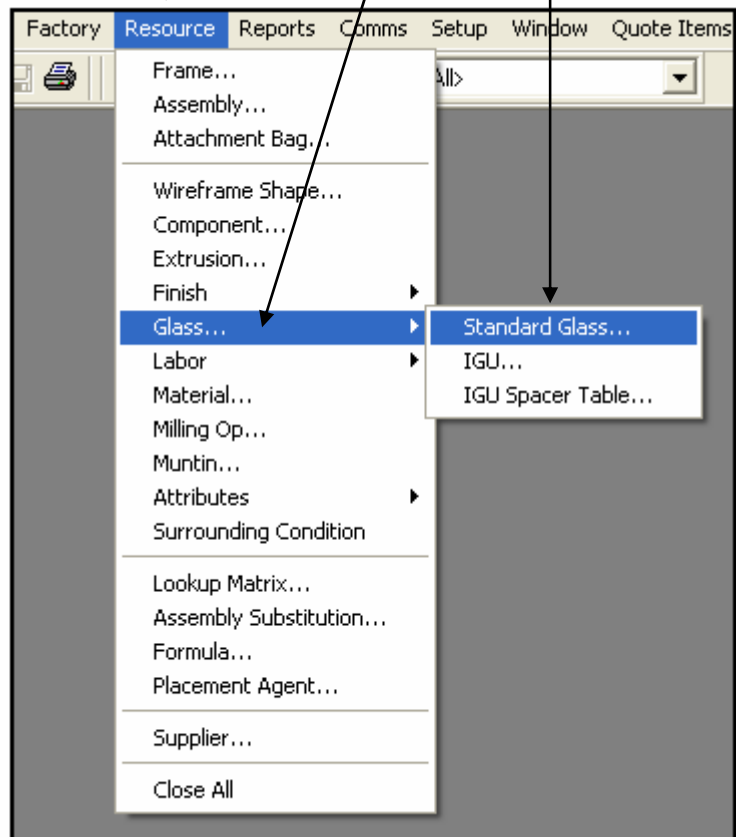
Factory Resource Reports Comms Setup Window Quote Items

All>

Frame...
Assembly...
Attachment Bag...

Wireframe Shape...
Component...
Extrusion...
Finish
Glass...
Labor
Material...
Milling Op...
Muntin...
Attributes
Surrounding Condition

Lookup Matrix...
Assembly Substitution...
Formula...
Placement Agent...

Supplier...

Close All

Standard Glass...
IGU...
IGU Spacer Table...